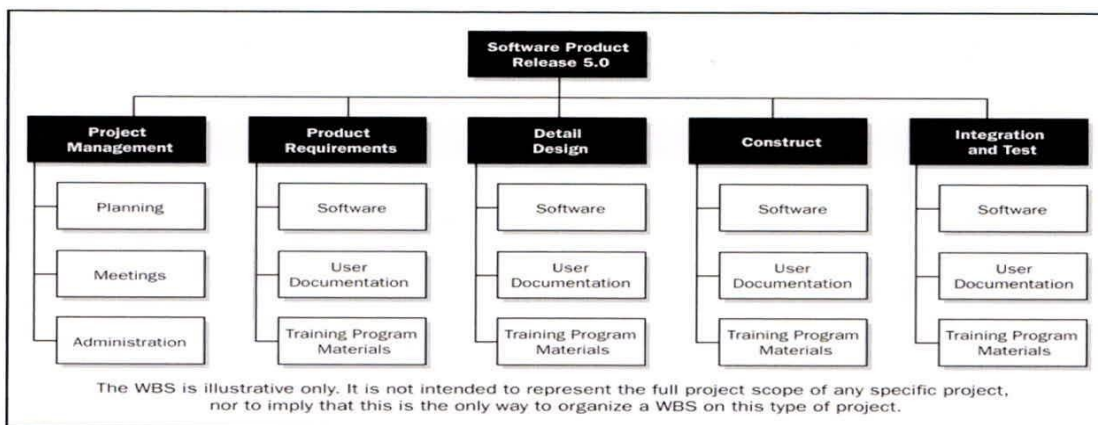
Software Product Release 5.0

Project Management

Planning

Meetings

Administration

Product Requirements

Software

User Documentation

Training Program Materials

Detail Design

Software

User Documentation

Training Program Materials

Construct

Software

User Documentation

Training Program Materials

Integration and Test

Software

User Documentation

Training Program Materials

The WBS is illustrative only. It is not intended to represent the full project scope of any specific project, nor to imply that this is the only way to organize a WBS on this type of project.